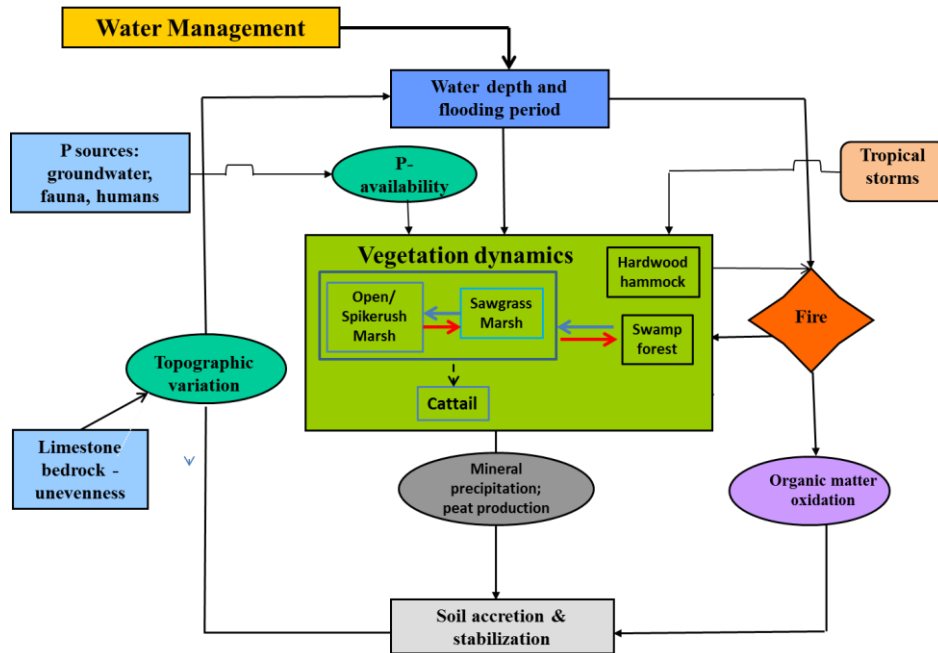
Water Management

Water depth and flooding period

P sources: groundwater, fauna, humans

P-availability

Tropical storms

Vegetation dynamics

Hardwood hammock

Open/ Spikerush Marsh

Sawgrass Marsh

Swamp forest

Fire

Topographic variation

Cattail

Limestone bedrock - unevenness

Mineral precipitation; peat production

Organic matter oxidation

Soil accretion & stabilization